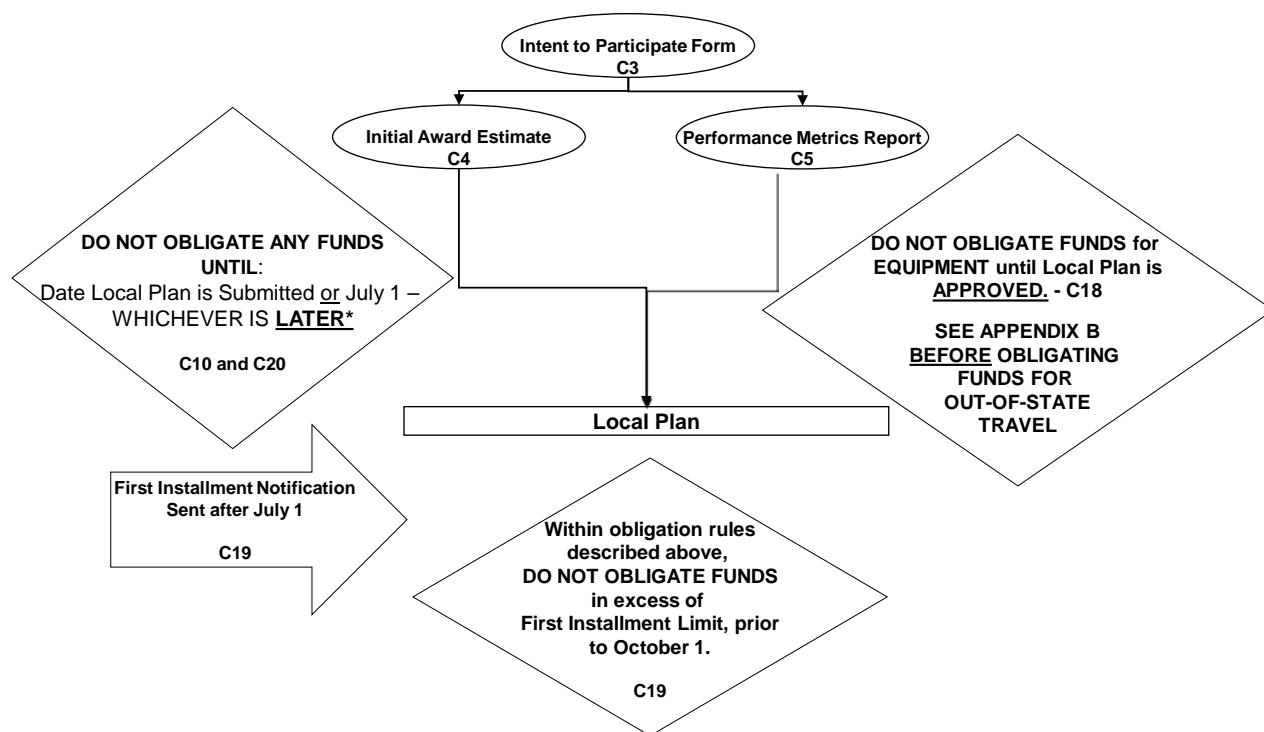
Intent to Participate Form
C3

Initial Award Estimate
C4

Performance Metrics Report
C5

DO NOT OBLIGATE ANY FUNDS UNTIL:
Date Local Plan is Submitted or July 1 – WHICHEVER IS LATER*

C10 and C20

DO NOT OBLIGATE FUNDS for EQUIPMENT until Local Plan is APPROVED. - C18

SEE APPENDIX B BEFORE OBLIGATING FUNDS FOR OUT-OF-STATE TRAVEL

Local Plan

First Installment Notification Sent after July 1

C19

Within obligation rules described above, DO NOT OBLIGATE FUNDS in excess of First Installment Limit, prior to October 1.

C19